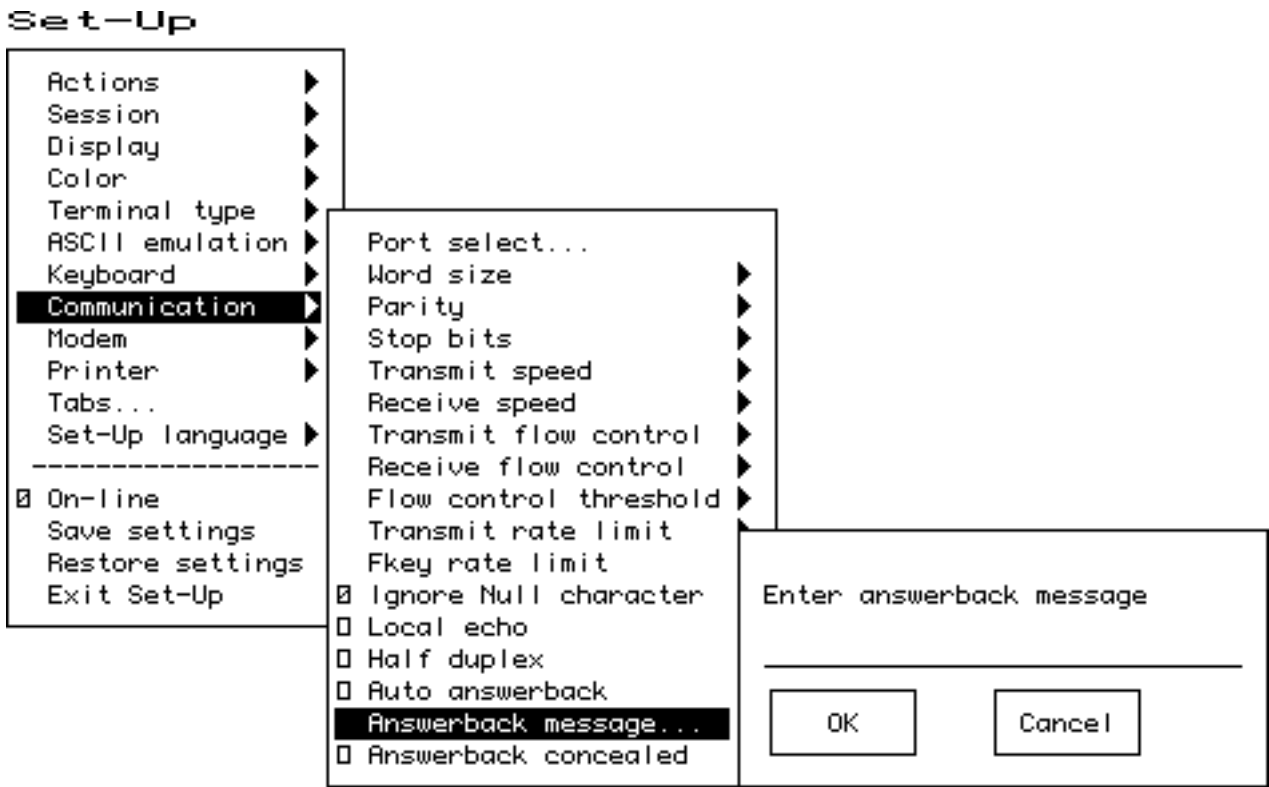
Set-Up

Actions
Session
Display
Color
Terminal type
ASCII emulation
Keyboard
Communication
Modem
Printer
Tabs...
Set-Up language
-----------------
☒ On-line
Save settings
Restore settings
Exit Set-Up

Port select...
Word size
Parity
Stop bits
Transmit speed
Receive speed
Transmit flow control
Receive flow control
Flow control threshold
Transmit rate limit
Fkey rate limit
☒ Ignore Null character
☐ Local echo
☐ Half duplex
☐ Auto answerback
Answerback message...
☐ Answerback concealed

Enter answerback message

OK
Cancel